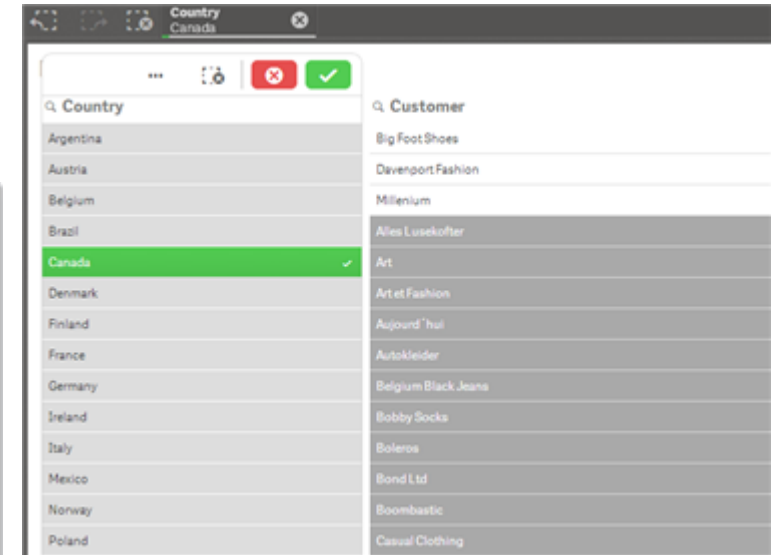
Country
Canada

...

Country

Argentina
Austria
Belgium
Brazil
Canada
Denmark
Finland
France
Germany
Ireland
Italy
Mexico
Norway
Poland

Customer

Big Foot Shoes
Davenport Fashion
Millenium
Alles Lusekofter
Art
Art et Fashion
Aujourd`hui
Autokleider
Belgium Black Jeans
Bobby Socks
Boleros
Bond Ltd
Boombastic
Casual Clothing